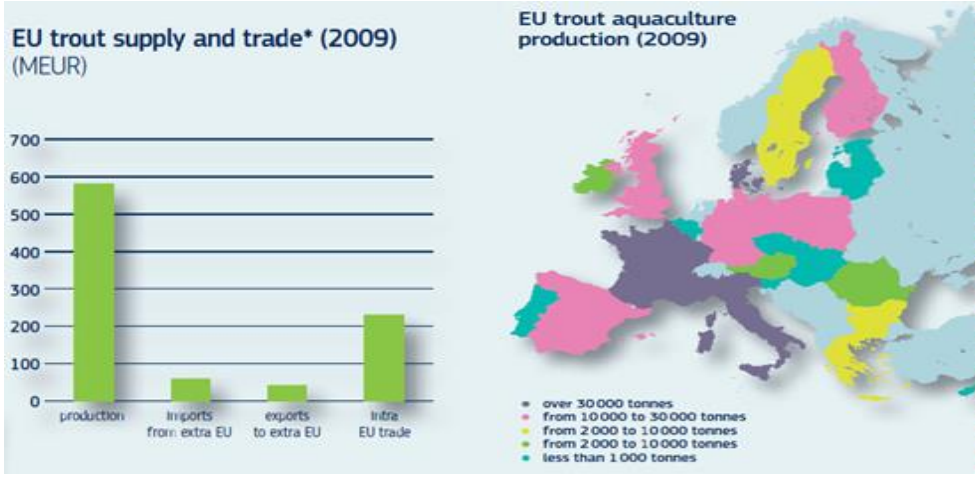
EU trout supply and trade* (2009)
(MEUR)

700
600
500
400
300
200
100
0

production
imports from extra EU
exports to extra EU
intra EU trade

EU trout aquaculture production (2009)

over 30 000 tonnes
from 10 000 to 30 000 tonnes
from 2 000 to 10 000 tonnes
from 2 000 to 10 000 tonnes
less than 1 000 tonnes